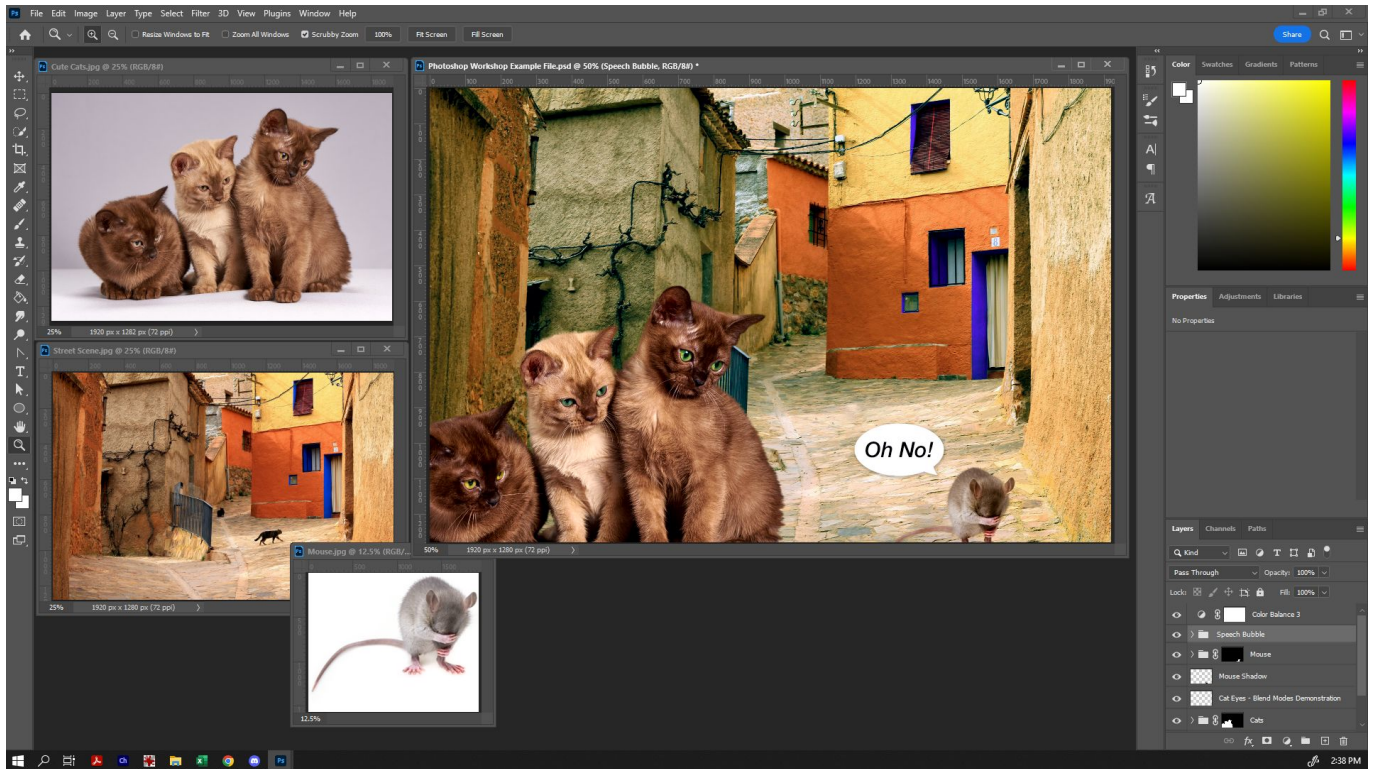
Ps File Edit Image Layer Type Select Filter 3D View Plugins Window Help

Resize Windows to Fit  Zoom All Windows  Scrubby Zoom  100%  Fit Screen  Fill Screen

Share

Cute Cats.jpg @ 25% (RGB/8#)

25%  1920 px x 1282 px (72 ppi)

Street Scene.jpg @ 25% (RGB/8#)

25%  1920 px x 1280 px (72 ppi)

Photoshop Workshop Example File.psd @ 50% (Speech Bubble, RGB/8#) *

Oh No!

50%  1920 px x 1280 px (72 ppi)

Mouse.jpg @ 12.5% (RGB/...

12.5%

Color  Swatches  Gradients  Patterns

Properties  Adjustments  Libraries

No Properties

Layers  Channels  Paths

Kind

Pass Through  Opacity: 100%

Lock:  Fill: 100%

Color Balance 3

Speech Bubble

Mouse

Mouse Shadow

Cat Eyes - Blend Modes Demonstration

Cats

2:38 PM